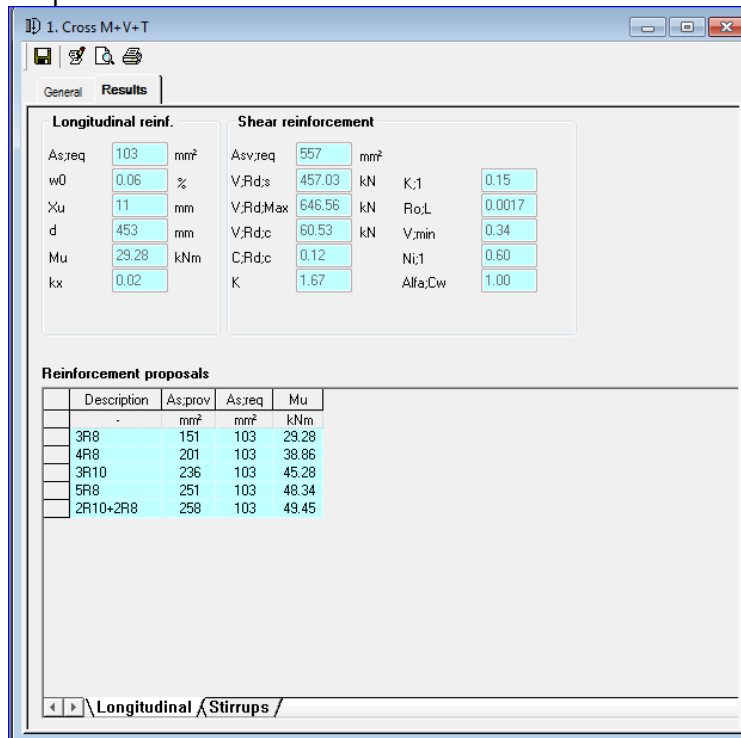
1. Cross M+V+T

General Results

Longitudinal reinf.

As;req 103 mm²
w0 0.06 %
Xu 11 mm
d 453 mm
Mu 29.28 kNm
kx 0.02

Shear reinforcement

Asv;req 557 mm²
V;Rd;s 457.03 kN
V;Rd;Max 646.56 kN
V;Rd;c 60.53 kN
C;Rd;c 0.12
K 1.67
K;1 0.15
Ro;L 0.0017
V;min 0.34
Ni;1 0.60
Alfa;Cw 1.00

Reinforcement proposals

| Description | As;prov | As;req | Mu |
|---|---|---|---|
| - | mm² | mm² | kNm |
| 3R8 | 151 | 103 | 29.28 |
| 4R8 | 201 | 103 | 38.86 |
| 3R10 | 236 | 103 | 45.28 |
| 5R8 | 251 | 103 | 48.34 |
| 2R10+2R8 | 258 | 103 | 49.45 |

Longitudinal Stirrups